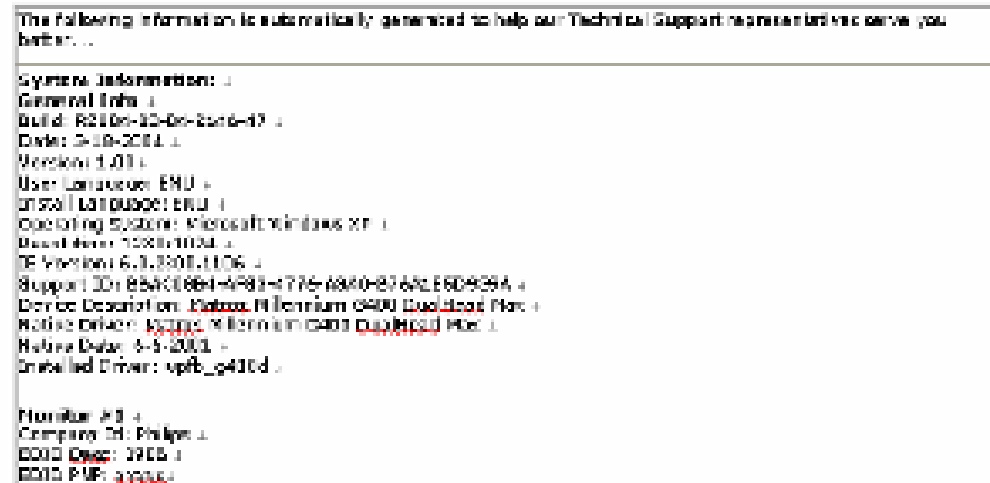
The following information is automatically generated to help our Technical Support representatives serve you better. .

System Information: .
General Info: .
Build: R2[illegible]-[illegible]-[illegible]-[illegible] .
Date: 3-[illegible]-2004 .
Version: 1.0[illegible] .
User Language: ENU .
Install Language: ENU .
Operating System: Microsoft Windows XP .
Resolution: 1280x1024 .
IE Version: 6.0.2800.1106 .
Support ID: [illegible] .
Device Description: Matrox Millennium G400 DualHead Max .
Native Driver: Matrox Millennium G400 DualHead Max .
Native Date: 6-5-2001 .
Installed Driver: vpfb_g400d .

Monitor #0 .
Company Id: Philips .
EDID Desc: 1908 .
EDID PNP: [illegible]